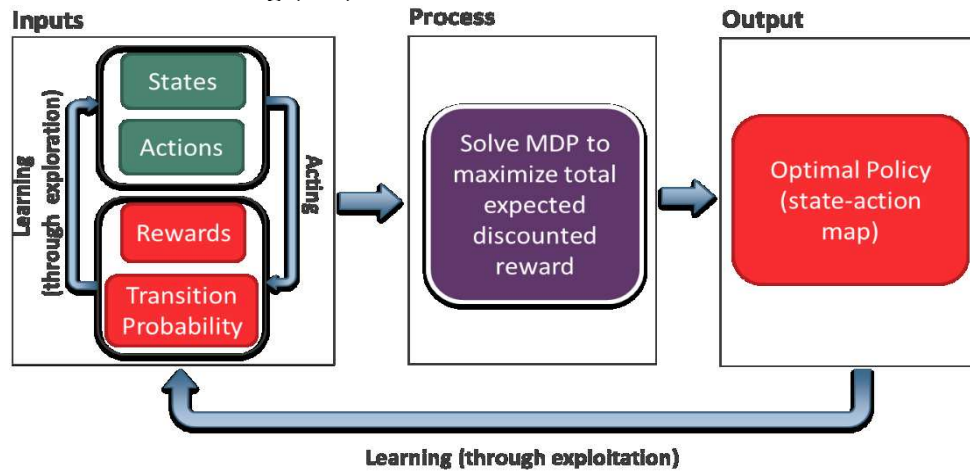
Inputs

States

Actions

Rewards

Transition Probability

Learning (through exploration)

Acting

Process

Solve MDP to maximize total expected discounted reward

Output

Optimal Policy (state-action map)

Learning (through exploitation)